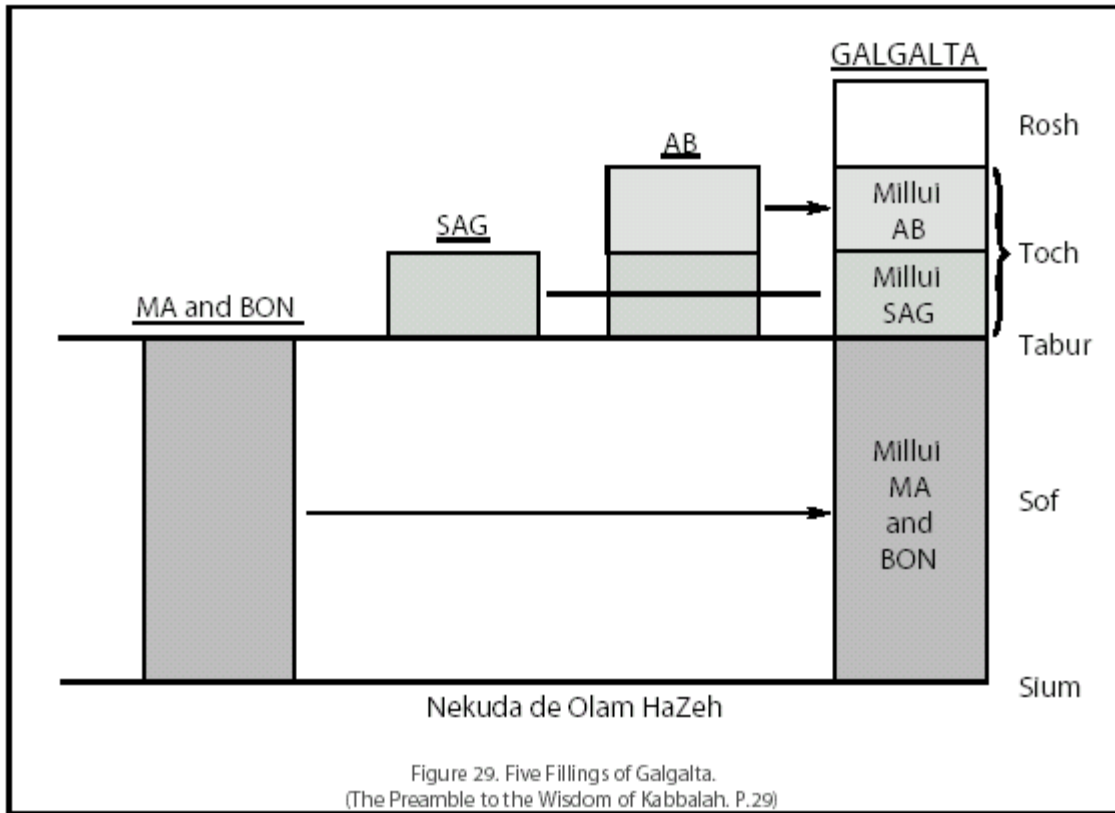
GALGALTA

AB

SAG

MA and BON

Rosh

Millui AB

Toch

Millui SAG

Tabur

Millui MA and BON

Sof

Sium

Nekuda de Olam HaZeh

Figure 29. Five Fillings of Galgalta.
(The Preamble to the Wisdom of Kabbalah. P.29)